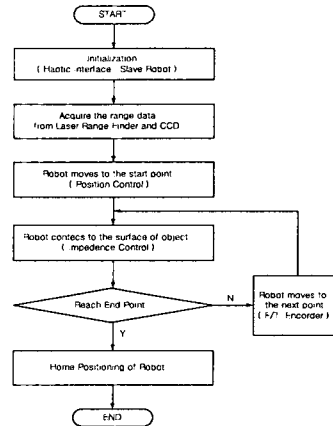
START

Initialization
( Haptic interface Slave Robot )

Acquire the range data
from Laser Range Finder and CCD

Robot moves to the start point
( Position Control )

Robot contacts to the surface of object
( Impedence Control )

Reach End Point

N

Robot moves to the next point
( F/T Encorder )

Y

Home Positioning of Robot

END